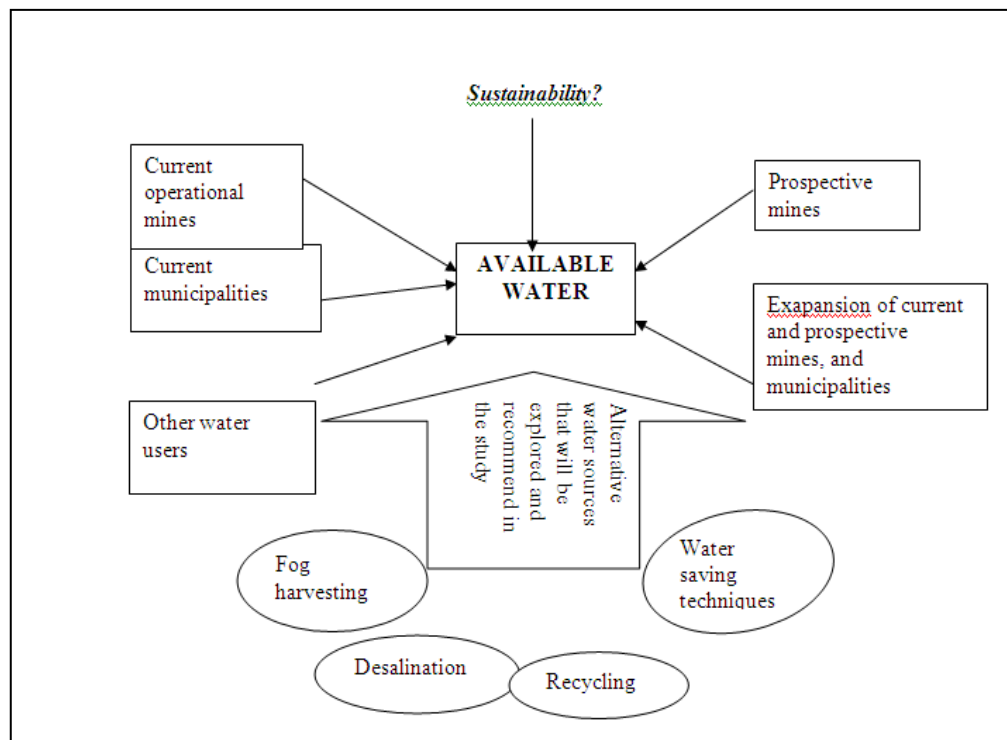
Sustainability?

Current operational mines

Current municipalities

Other water users

AVAILABLE WATER

Prospective mines

Exapansion of current and prospective mines, and municipalities

Alternative water sources that will be explored and recommend in the study

Fog harvesting

Water saving techniques

Desalination

Recycling